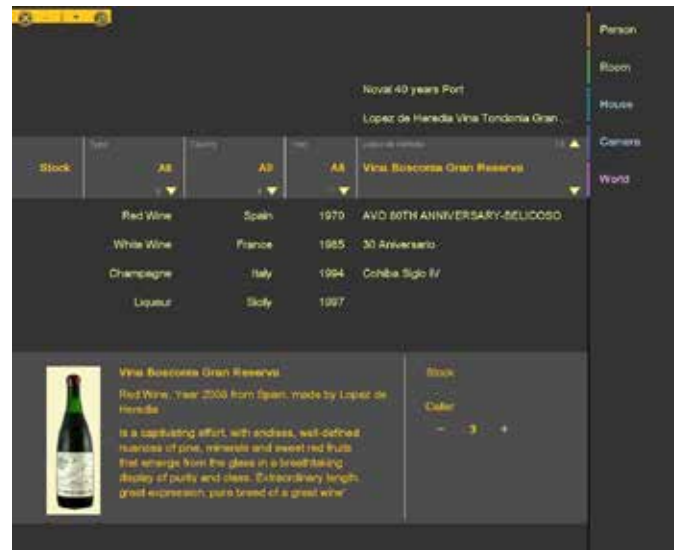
Person

Room

House

Camera

World

Noval 40 years Port

Lopez de Heredia Vina Tondonia Gran...

Stock

Type
All

Country
All

Year
All

Vina Bosconia Gran Reserve

Red Wine
White Wine
Champagne
Liqueur

Spain
France
Italy
Sicily

1970
1965
1994
1997

AVO 80TH ANNIVERSARY-BELICOSO
30 Aniversario
Cohiba Siglo IV

Vina Bosconia Gran Reserve

Red Wine, Year 2008 from Spain, made by Lopez de Heredia

Is a captivating effort, with endless, well-defined nuances of pine, minerals and sweet red fruits that emerge from the glass in a breathtaking display of purity and class. 'Extraordinary length, great expression; pure breed of a great wine'

Stock

Cellar

− 3 +